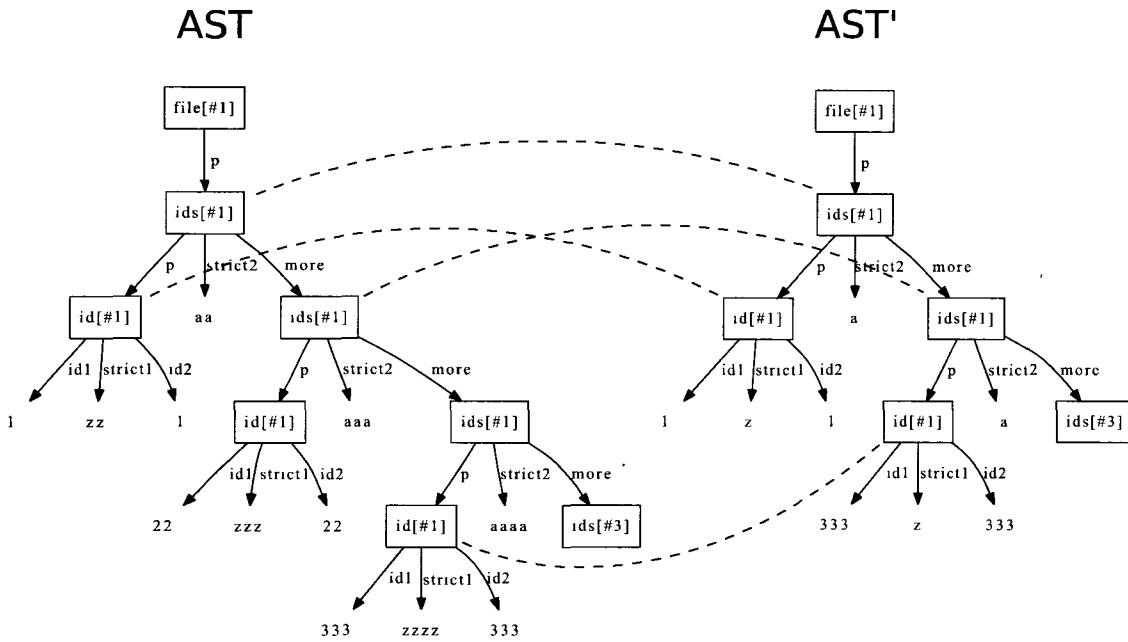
AST

AST'

file[#1]
p
ids[#1]
p
strict2
more
id[#1]
aa
ids[#1]
id1
strict1
id2
1
zz
1
p
strict2
more
id[#1]
aaa
ids[#1]
id1
strict1
id2
22
zzz
22
p
strict2
more
id[#1]
aaaa
ids[#3]
id1
strict1
id2
333
zzzz
333

file[#1]
p
ids[#1]
p
strict2
more
id[#1]
a
ids[#1]
id1
strict1
id2
1
z
1
p
strict2
more
id[#1]
a
ids[#3]
id1
strict1
id2
333
z
333